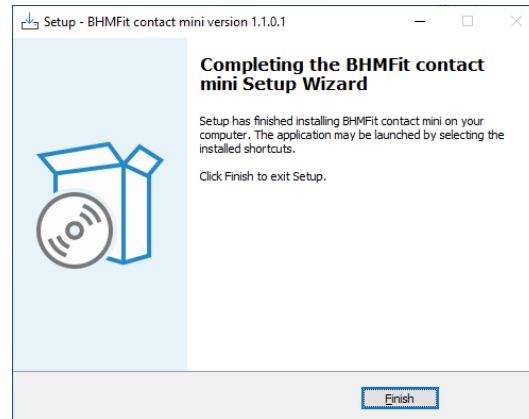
Setup - BHMFit contact mini version 1.1.0.1

Completing the BHMFit contact mini Setup Wizard

Setup has finished installing BHMFit contact mini on your computer. The application may be launched by selecting the installed shortcuts.

Click Finish to exit Setup.

Finish